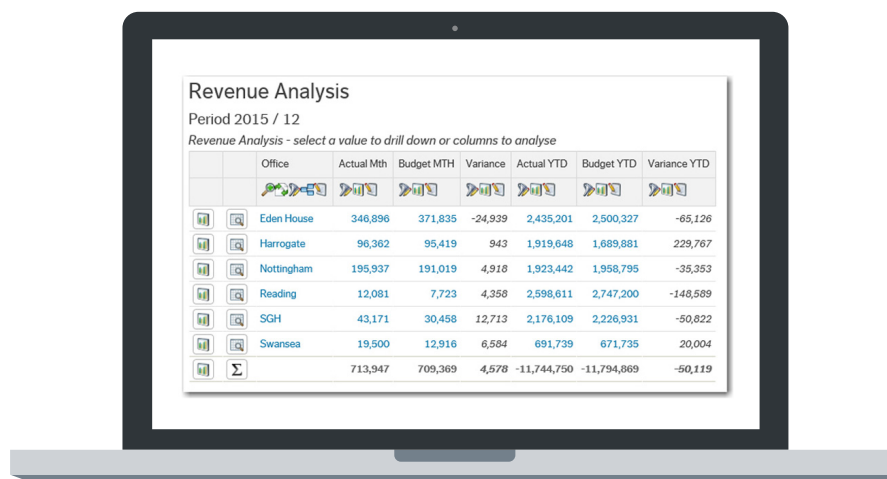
Revenue Analysis

Period 2015 / 12

Revenue Analysis - select a value to drill down or columns to analyse

| | | Office | Actual Mth | Budget MTH | Variance | Actual YTD | Budget YTD | Variance YTD |
|---|---|---|---|---|---|---|---|---|
| | | | | | | | | |
| | | Eden House | 346,896 | 371,835 | -24,939 | 2,435,201 | 2,500,327 | -65,126 |
| | | Harrogate | 96,362 | 95,419 | 943 | 1,919,648 | 1,689,881 | 229,767 |
| | | Nottingham | 195,937 | 191,019 | 4,918 | 1,923,442 | 1,958,795 | -35,353 |
| | | Reading | 12,081 | 7,723 | 4,358 | 2,598,611 | 2,747,200 | -148,589 |
| | | SGH | 43,171 | 30,458 | 12,713 | 2,176,109 | 2,226,931 | -50,822 |
| | | Swansea | 19,500 | 12,916 | 6,584 | 691,739 | 671,735 | 20,004 |
| | $\Sigma$ | | 713,947 | 709,369 | 4,578 | -11,744,750 | -11,794,869 | -50,119 |